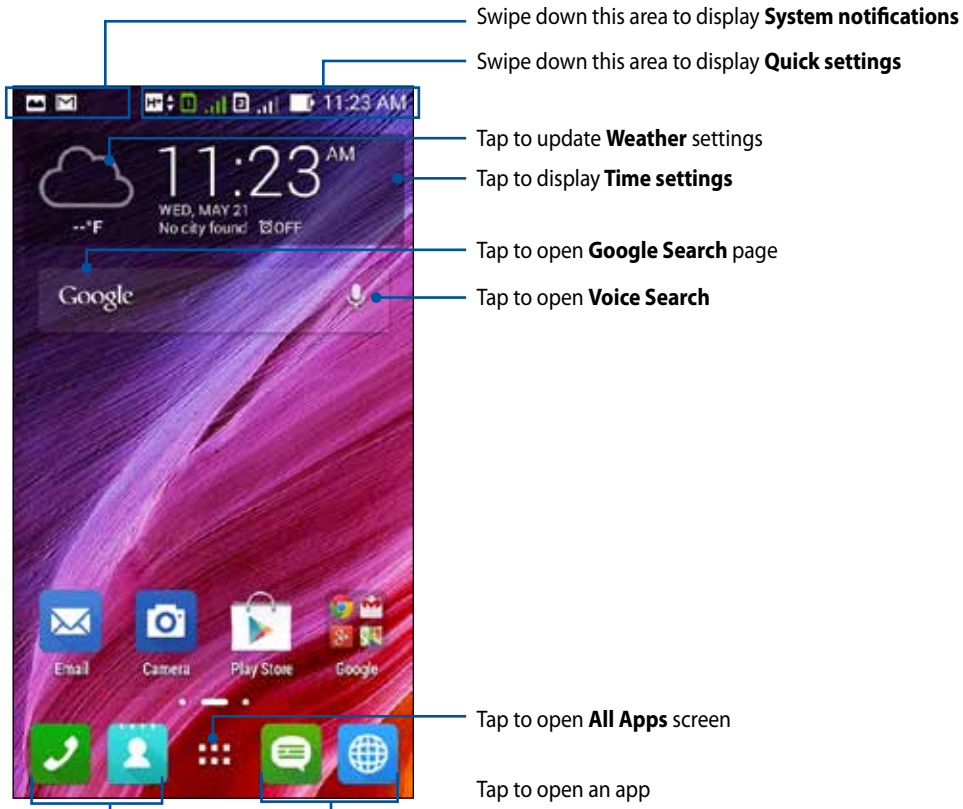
Swipe down this area to display **System notifications**

Swipe down this area to display **Quick settings**

11:23 AM

Tap to update **Weather** settings

Tap to display **Time settings**

11:23 AM

WED, MAY 21

No city found OFF

--°F

Tap to open **Google Search** page

Google

Tap to open **Voice Search**

Email

Camera

Play Store

Google

Tap to open **All Apps** screen

Tap to open an app